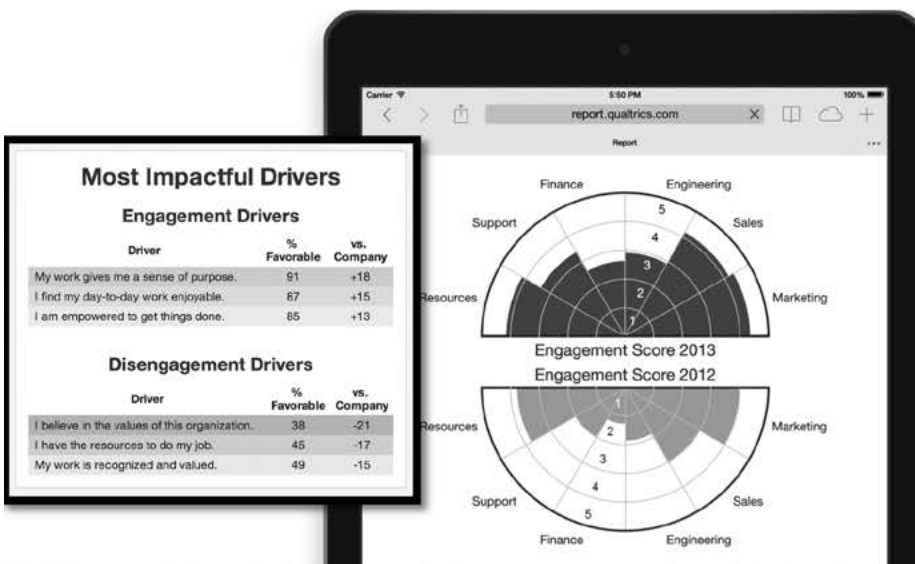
Most Impactful Drivers

Engagement Drivers

| Driver | % Favorable | vs. Company |
|---|---|---|
| My work gives me a sense of purpose. | 91 | +18 |
| I find my day-to-day work enjoyable. | 87 | +15 |
| I am empowered to get things done. | 85 | +13 |

Disengagement Drivers

| Driver | % Favorable | vs. Company |
|---|---|---|
| I believe in the values of this organization. | 38 | -21 |
| I have the resources to do my job. | 45 | -17 |
| My work is recognized and valued. | 49 | -15 |

Carrier 5:50 PM 100%
report.qualtrics.com
Report
...

Finance
Engineering
Support
Sales
Resources
Marketing
5
4
3
2
1
Engagement Score 2013
Engagement Score 2012
Resources
Marketing
1
2
3
4
5
Support
Sales
Finance
Engineering